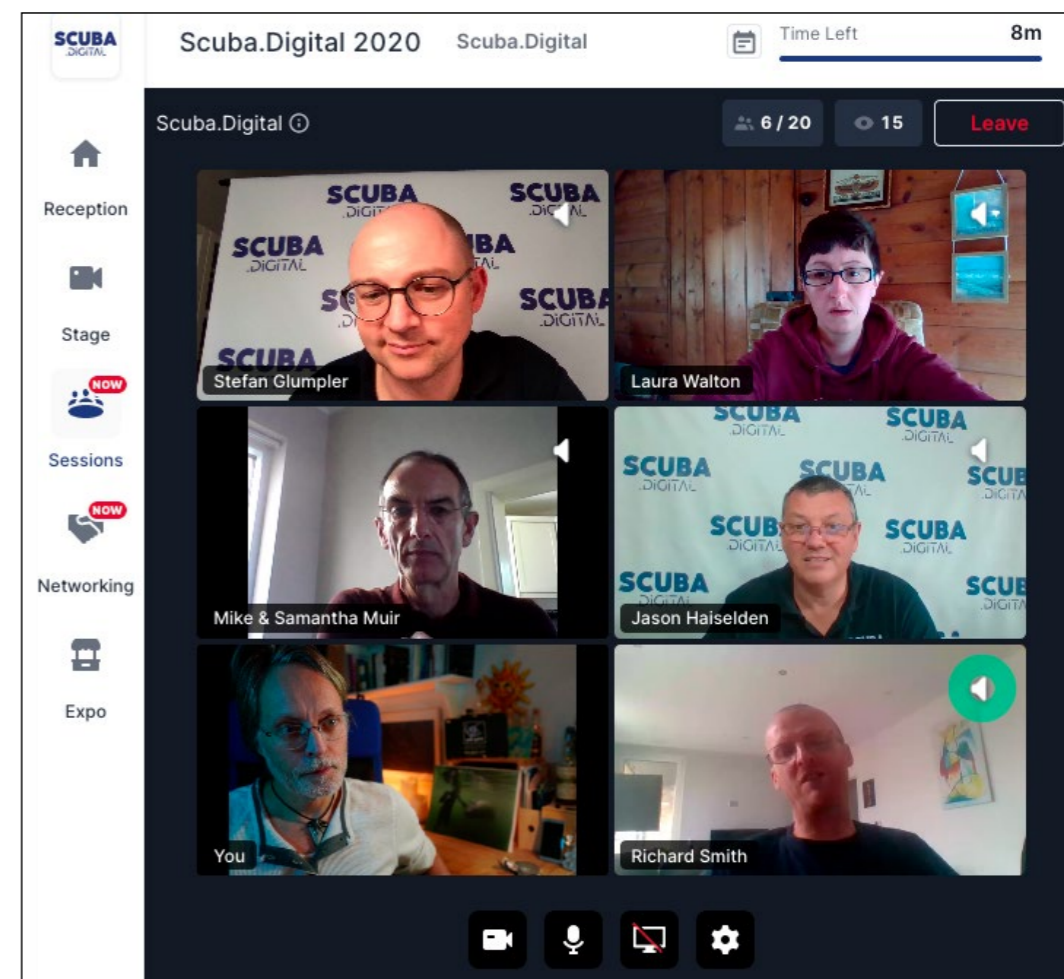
SCUBA DIGITAL

Scuba.Digital 2020 Scuba.Digital

Time Left 8m

Scuba.Digital ⓘ

6 / 20 15 Leave

Reception

Stage

NOW

Sessions

NOW

Networking

Expo

SCUBA DIGITAL SCUBA DIGITAL SCUBA DIGITAL SCUBA DIGITAL SCUBA

Stefan Glumpler

Laura Walton

Mike & Samantha Muir

SCUBA DIGITAL SCUBA DIGITAL SCUBA DIGITAL SCUBA DIGITAL SCUBA DIGITAL SCUBA DIGITAL SCUBA DIGITAL SCUBA DIGITAL

Jason Haiselden

You

Richard Smith